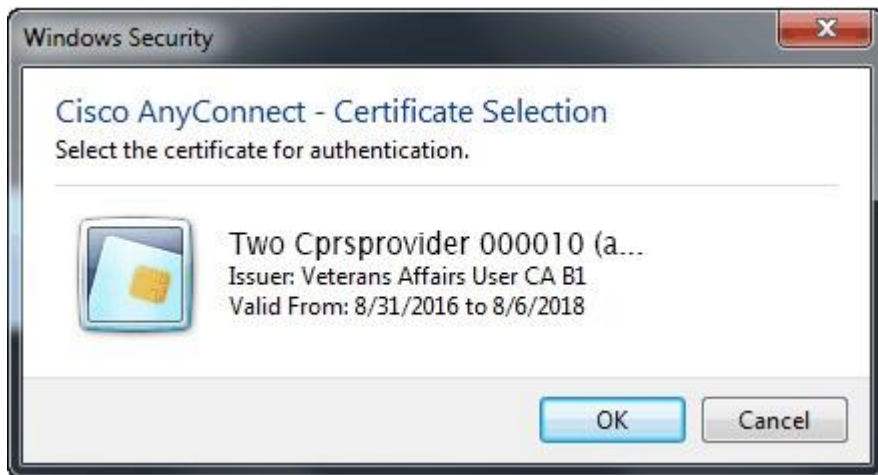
Windows Security

Cisco AnyConnect - Certificate Selection
Select the certificate for authentication.

Two Cprsprovider 000010 (a...
Issuer: Veterans Affairs User CA B1
Valid From: 8/31/2016 to 8/6/2018

OK Cancel